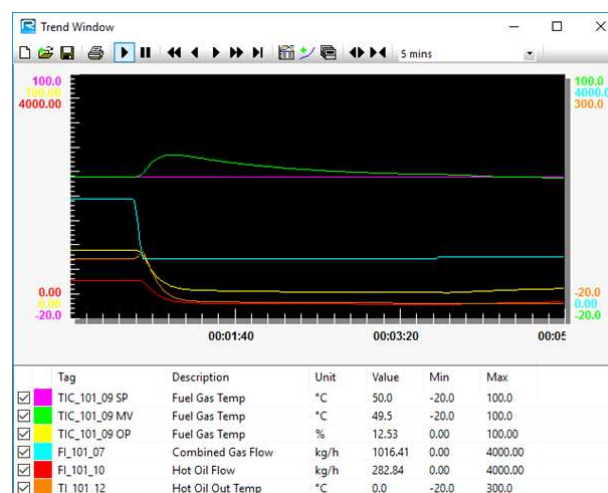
Trend Window

5 mins

100.0
100.00
4000.00

0.00
0.00
-20.0

100.0
4000.0
300.0

-20.0
0.00
-20.0

00:01:40
00:03:20
00:05

| | Tag | Description | Unit | Value | Min | Max |
|---|---|---|---|---|---|---|
| ☑ | TIC_101_09 SP | Fuel Gas Temp | °C | 50.0 | -20.0 | 100.0 |
| ☑ | TIC_101_09 MV | Fuel Gas Temp | °C | 49.5 | -20.0 | 100.0 |
| ☑ | TIC_101_09 OP | Fuel Gas Temp | % | 12.53 | 0.00 | 100.00 |
| ☑ | FI_101_07 | Combined Gas Flow | kg/h | 1016.41 | 0.00 | 4000.00 |
| ☑ | FI_101_10 | Hot Oil Flow | kg/h | 282.84 | 0.00 | 4000.00 |
| ☑ | TI_101_12 | Hot Oil Out Temp | °C | 0.0 | -20.0 | 300.0 |